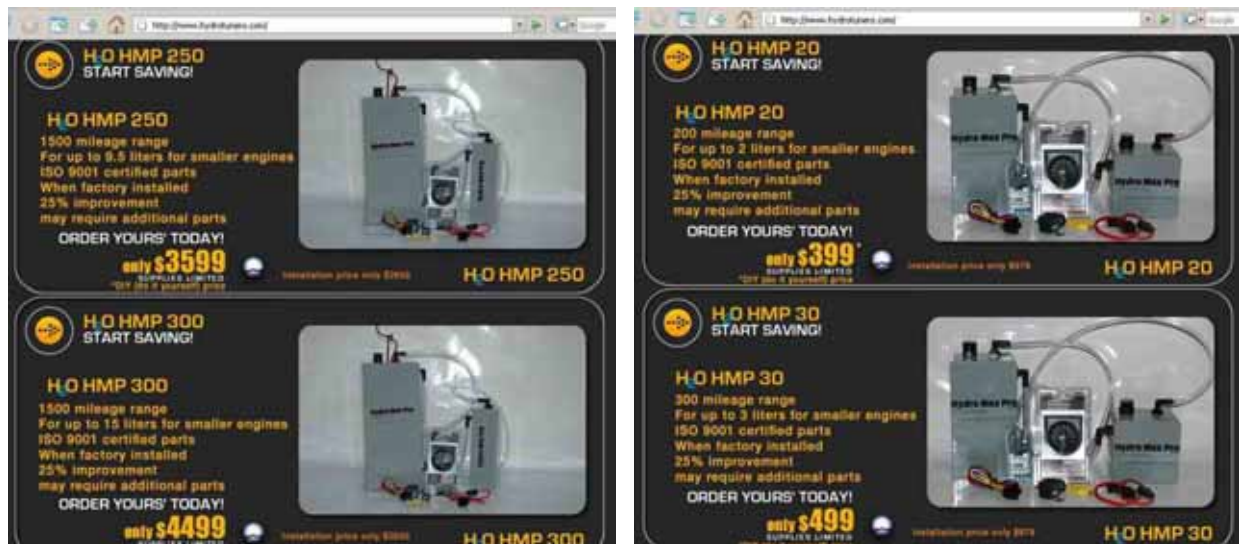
http://www.hydrotunes.com/

Google

H2O HMP 250
START SAVING!

H2O HMP 250
1500 mileage range
For up to 9.5 liters for smaller engines
ISO 9001 certified parts
When factory installed
25% improvement
may require additional parts

ORDER YOURS' TODAY!

only $3599
SUPPLIES LIMITED
*DIY (do it yourself) price

Installation price only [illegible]

H2O HMP 250

H2O HMP 300
START SAVING!

H2O HMP 300
1500 mileage range
For up to 15 liters for smaller engines
ISO 9001 certified parts
When factory installed
25% improvement
may require additional parts

ORDER YOURS' TODAY!

only $4499
SUPPLIES LIMITED

Installation price only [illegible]

H2O HMP 300

http://www.hydrotunes.com/

Google

H2O HMP 20
START SAVING!

H2O HMP 20
200 mileage range
For up to 2 liters for smaller engines
ISO 9001 certified parts
When factory installed
25% improvement
may require additional parts

ORDER YOURS' TODAY!

only $399*
SUPPLIES LIMITED
*DIY (do it yourself) price

Installation price only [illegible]

H2O HMP 20

H2O HMP 30
START SAVING!

H2O HMP 30
300 mileage range
For up to 3 liters for smaller engines
ISO 9001 certified parts
When factory installed
25% improvement
may require additional parts

ORDER YOURS' TODAY!

only $499
SUPPLIES LIMITED

Installation price only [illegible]

H2O HMP 30